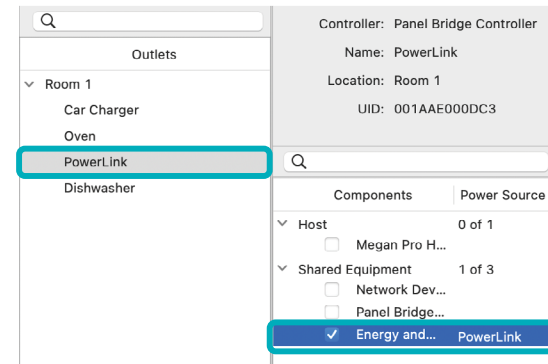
Outlets

Room 1

Car Charger

Oven

PowerLink

Dishwasher

Controller: Panel Bridge Controller

Name: PowerLink

Location: Room 1

UID: 001AAE000DC3

| Components | Power Source |
|---|---|
| Host | 0 of 1 |
| Megan Pro H... | |
| Shared Equipment | 1 of 3 |
| Network Dev... | |
| Panel Bridge... | |
| ✓ Energy and... | PowerLink |